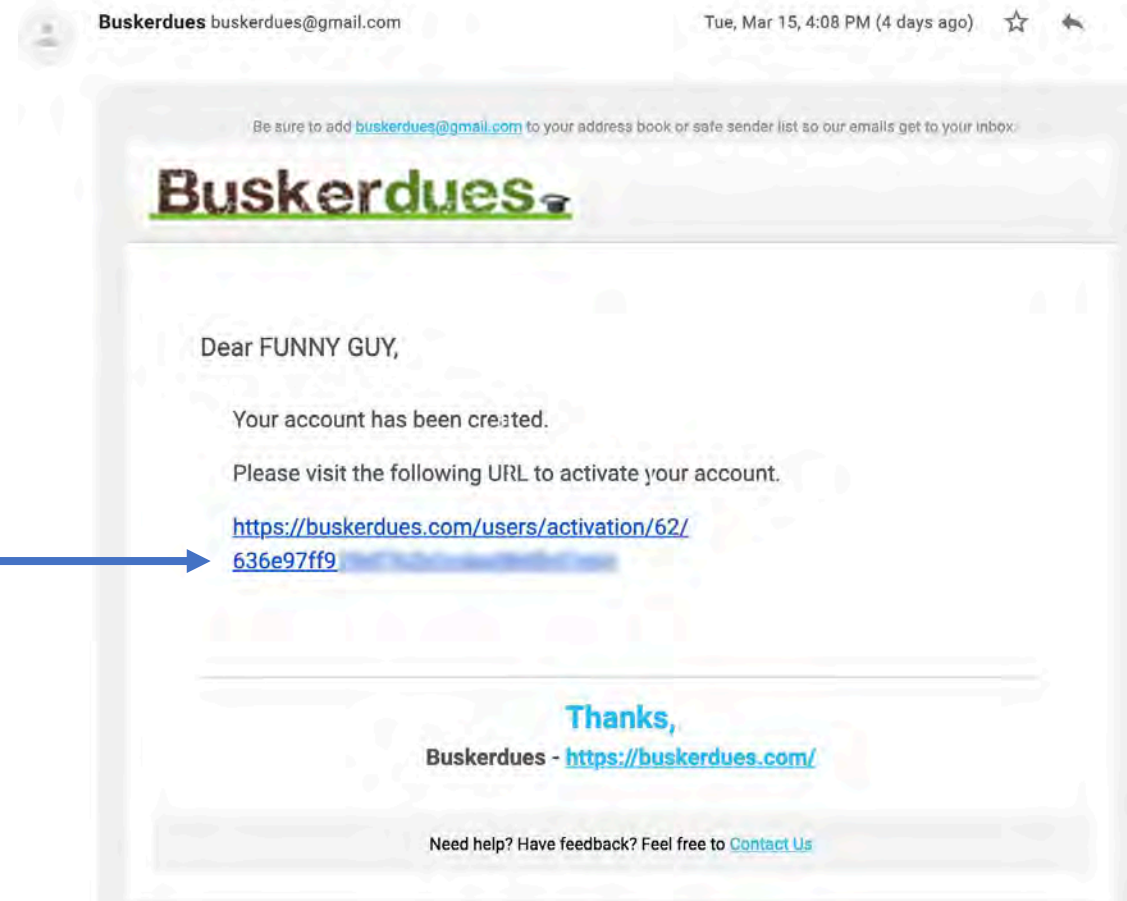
Buskerdues buskerdues@gmail.com

Tue, Mar 15, 4:08 PM (4 days ago)

Be sure to add buskerdues@gmail.com to your address book or safe sender list so our emails get to your inbox.

Buskerdues

Dear FUNNY GUY,

Your account has been created.

Please visit the following URL to activate your account.

https://buskerdues.com/users/activation/62/636e97ff9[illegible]

Thanks,

Buskerdues - https://buskerdues.com/

Need help? Have feedback? Feel free to Contact Us